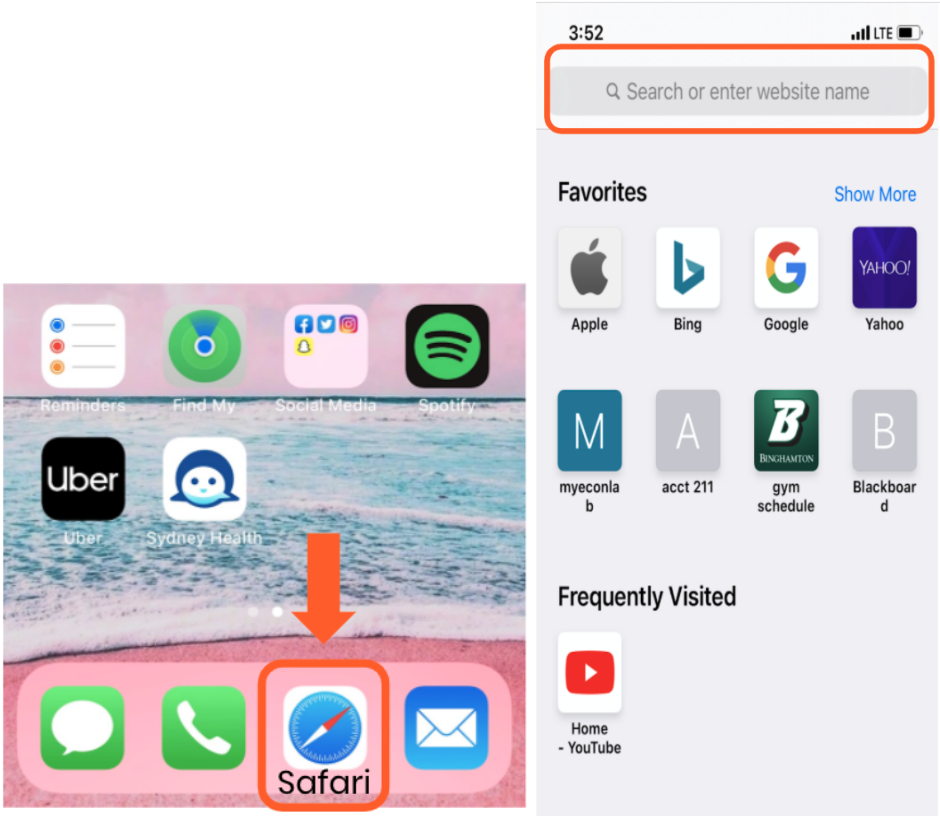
Reminders

Find My

Social Media

Spotify

Uber

Uber

Sydney Health

Safari

3:52

LTE

Search or enter website name

Favorites

Show More

Apple

Bing

Google

YAHOO!

Yahoo

M

myeconlab

A

acct 211

BINGHAMTON

gym schedule

B

Blackboard

Frequently Visited

Home - YouTube